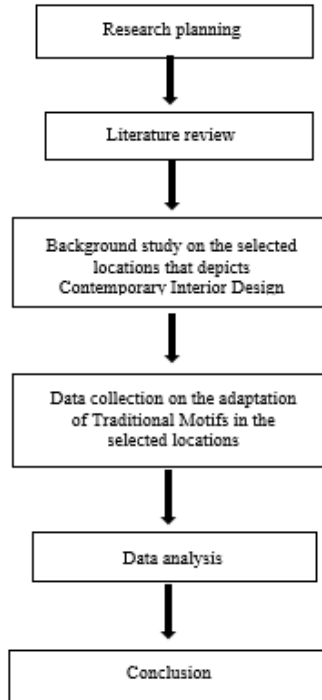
Research planning

Literature review

Background study on the selected locations that depicts Contemporary Interior Design

Data collection on the adaptation of Traditional Motifs in the selected locations

Data analysis

Conclusion